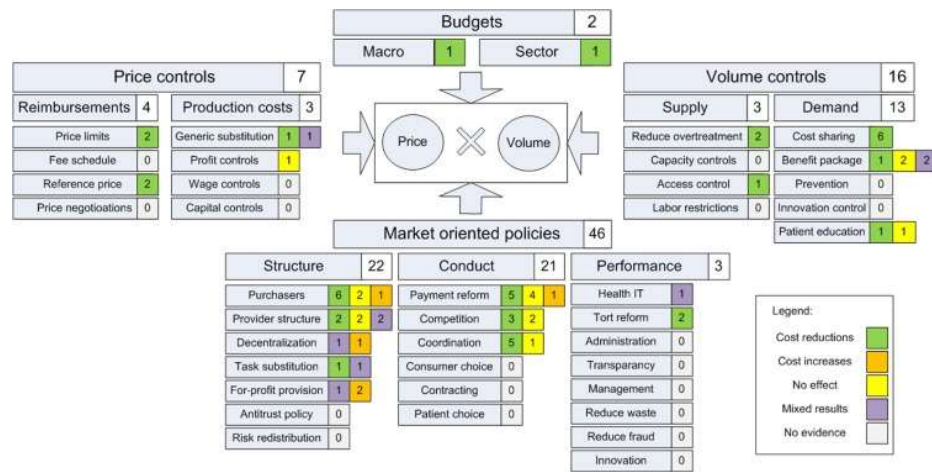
Budgets 2

Macro 1

Sector 1

Price controls 7

Reimbursements 4

Price limits 2

Fee schedule 0

Reference price 2

Price negotioations 0

Production costs 3

Generic substitution 1 1

Profit controls 1

Wage controls 0

Capital controls 0

Price

Volume

Volume controls 16

Supply 3

Reduce overtreatment 2

Capacity controls 0

Access control 1

Labor restrictions 0

Demand 13

Cost sharing 6

Benefit package 1 2 2

Prevention 0

Innovation control 0

Patient education 1 1

Market oriented policies 46

Structure 22

Purchasers 6 2 1

Provider structure 2 2 2

Decentralization 1 1

Task substitution 1 1

For-profit provision 1 2

Antitrust policy 0

Risk redistribution 0

Conduct 21

Payment reform 5 4 1

Competition 3 2

Coordination 5 1

Consumer choice 0

Contracting 0

Patient choice 0

Performance 3

Health IT 1

Tort reform 2

Administration 0

Transparancy 0

Management 0

Reduce waste 0

Reduce fraud 0

Innovation 0

Legend:

Cost reductions

Cost increases

No effect

Mixed results

No evidence